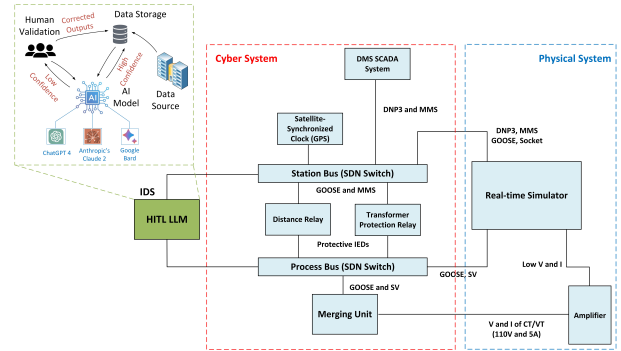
Human Validation

Corrected Outputs

Data Storage

Low Confidence

High Confidence

AI Model

Data Source

ChatGPT 4

Anthropic's Claude 2

Google Bard

IDS

HITL LLM

Cyber System

DMS SCADA System

DNP3 and MMS

Satellite-Synchronized Clock (GPS)

Station Bus (SDN Switch)

GOOSE and MMS

Distance Relay

Transformer Protection Relay

Protective IEDs

Process Bus (SDN Switch)

GOOSE and SV

Merging Unit

Physical System

DNP3, MMS GOOSE, Socket

Real-time Simulator

GOOSE, SV

Low V and I

V and I of CT/VT (110V and 5A)

Amplifier